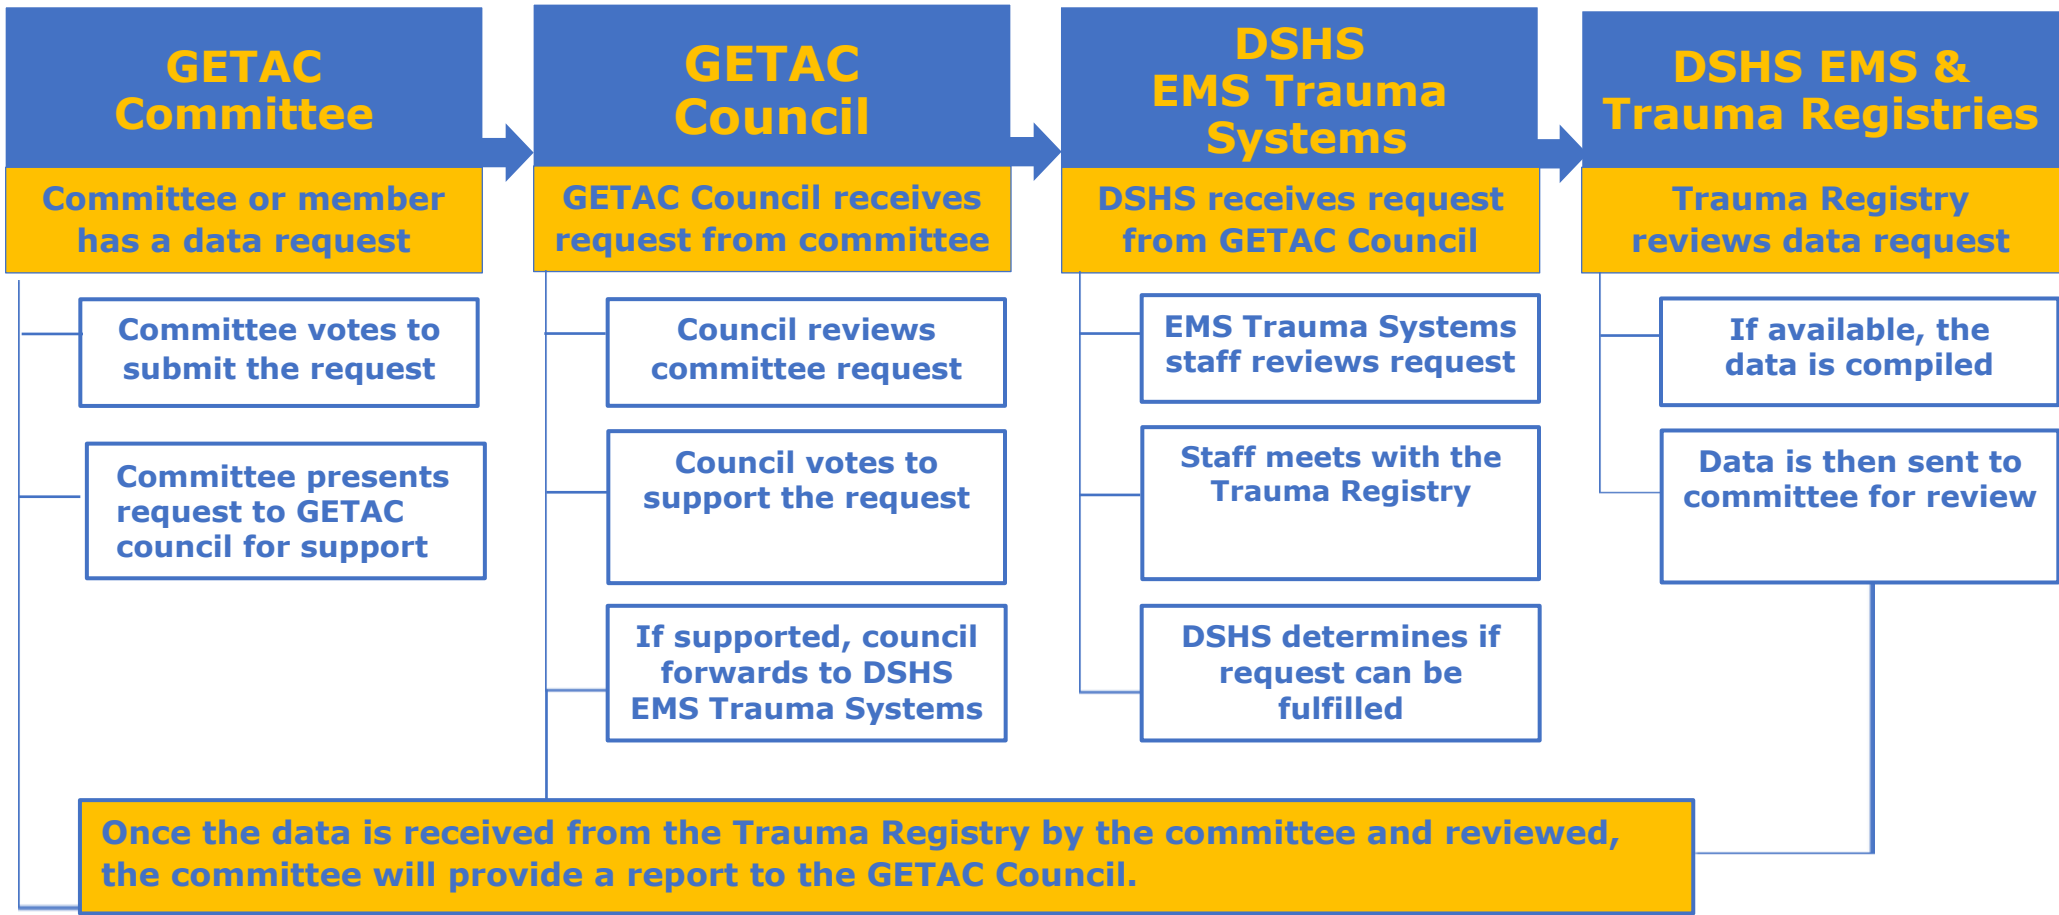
GETAC Committee

Committee or member has a data request

Committee votes to submit the request

Committee presents request to GETAC council for support

GETAC Council

GETAC Council receives request from committee

Council reviews committee request

Council votes to support the request

If supported, council forwards to DSHS EMS Trauma Systems

DSHS EMS Trauma Systems

DSHS receives request from GETAC Council

EMS Trauma Systems staff reviews request

Staff meets with the Trauma Registry

DSHS determines if request can be fulfilled

DSHS EMS & Trauma Registries

Trauma Registry reviews data request

If available, the data is compiled

Data is then sent to committee for review

Once the data is received from the Trauma Registry by the committee and reviewed, the committee will provide a report to the GETAC Council.